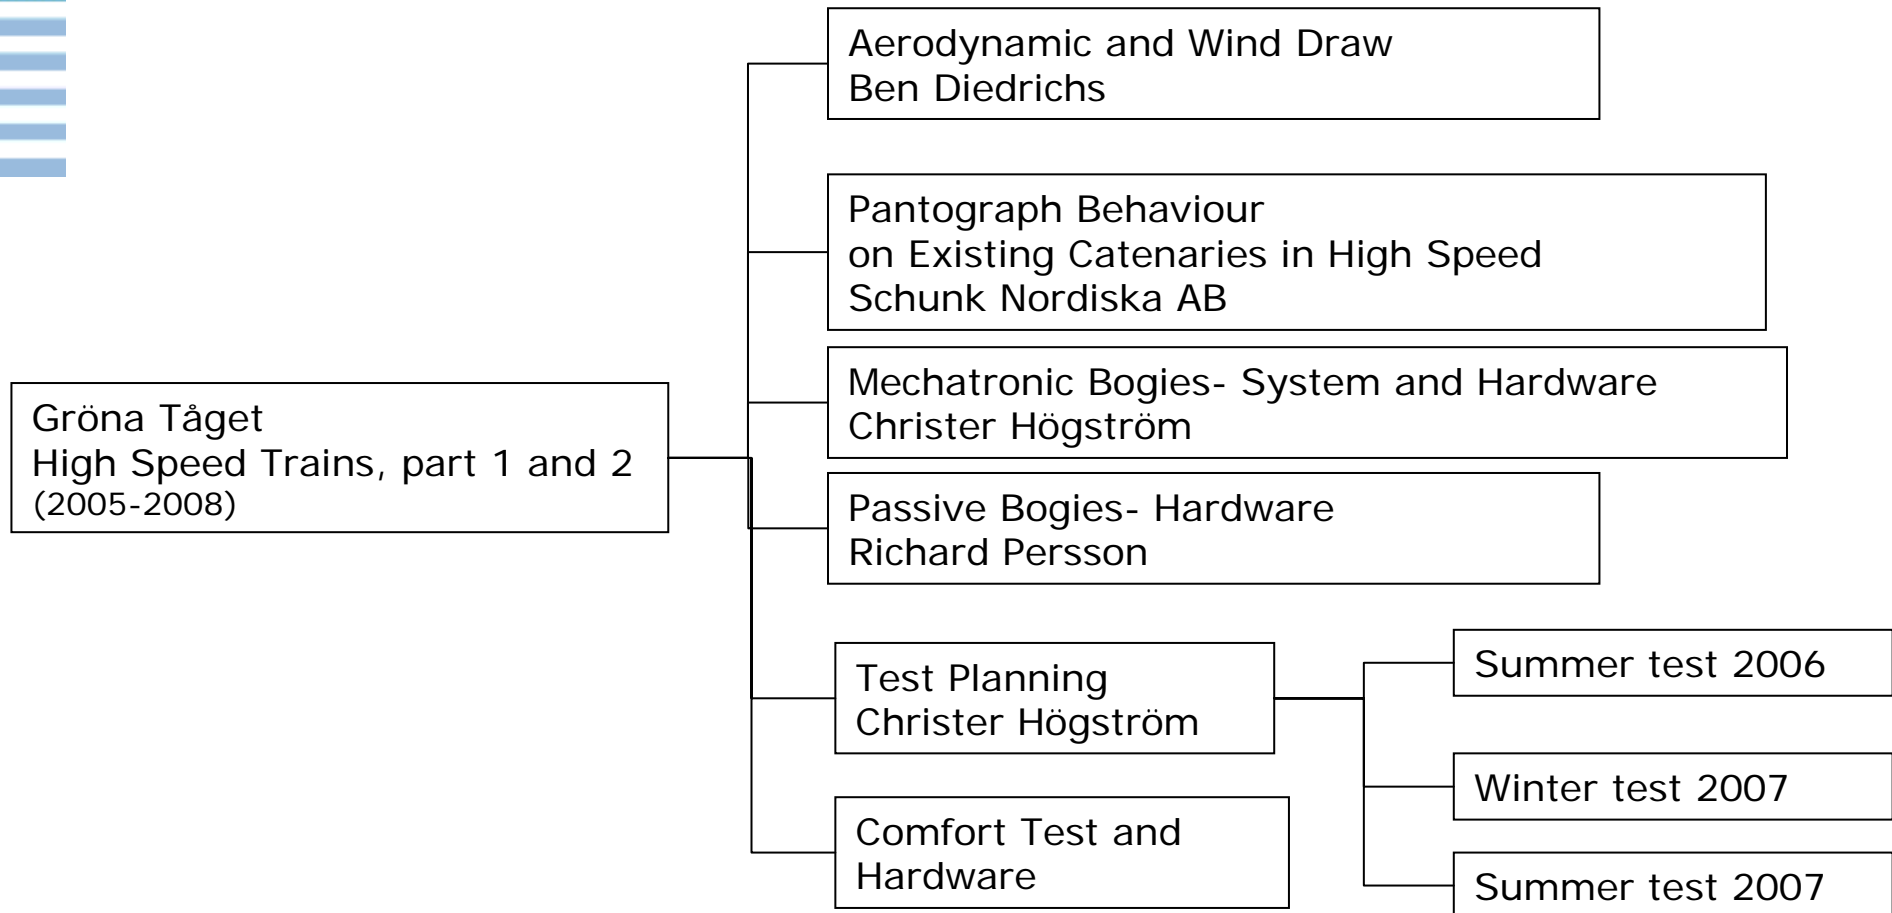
Gröna Tåget
High Speed Trains, part 1 and 2
(2005-2008)

Aerodynamic and Wind Draw
Ben Diedrichs

Pantograph Behaviour
on Existing Catenaries in High Speed
Schunk Nordiska AB

Mechatronic Bogies- System and Hardware
Christer Högström

Passive Bogies- Hardware
Richard Persson

Test Planning
Christer Högström

Comfort Test and
Hardware

Summer test 2006

Winter test 2007

Summer test 2007